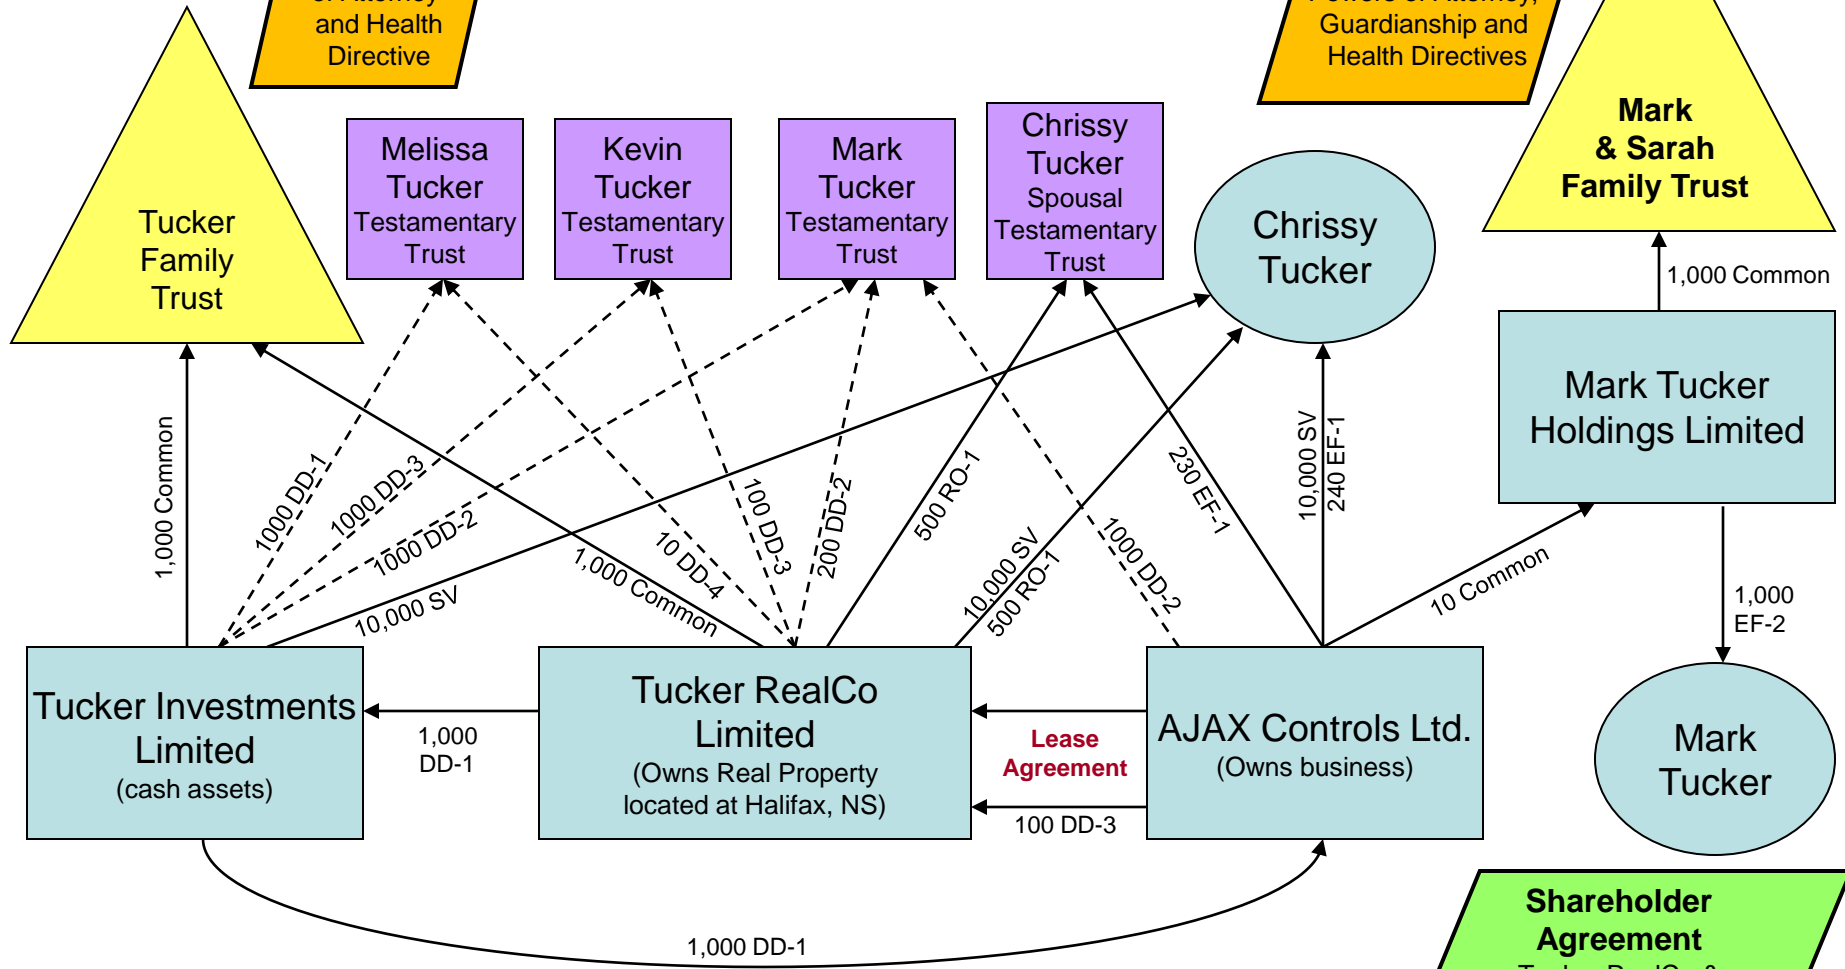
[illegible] and Health Directive

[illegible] Guardianship and Health Directives

Tucker Family Trust

Melissa Tucker Testamentary Trust

Kevin Tucker Testamentary Trust

Mark Tucker Testamentary Trust

Chrissy Tucker Spousal Testamentary Trust

Chrissy Tucker

Mark & Sarah Family Trust

1,000 Common

Mark Tucker Holdings Limited

1,000 Common

1000 DD-1

1000 DD-3

1000 DD-2

10,000 SV

1,000 Common

10 DD-4

100 DD-3

200 DD-2

500 RO-1

10,000 SV

500 RO-1

1000 DD-2

230 EF-1

10,000 SV

240 EF-1

10 Common

1,000 EF-2

Tucker Investments Limited (cash assets)

1,000 DD-1

Tucker RealCo Limited (Owns Real Property located at Halifax, NS)

Lease Agreement

100 DD-3

AJAX Controls Ltd. (Owns business)

Mark Tucker

1,000 DD-1

Shareholder Agreement
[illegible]